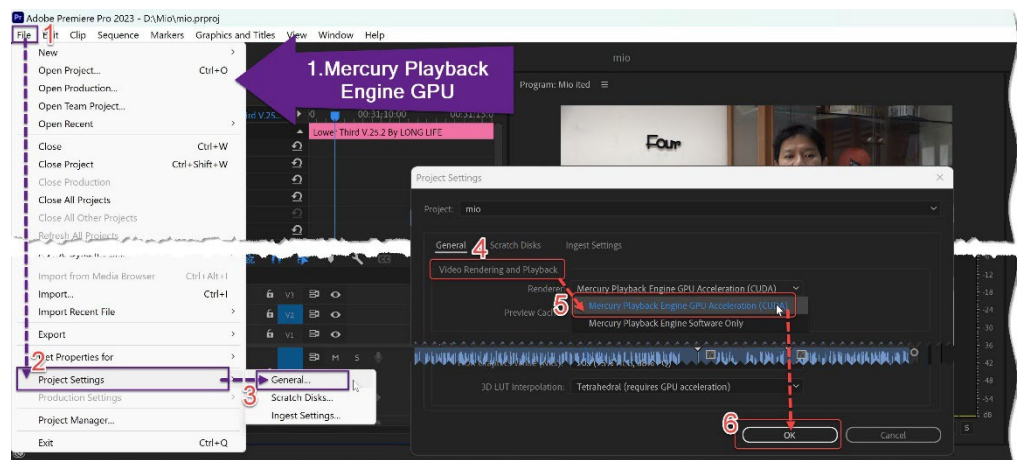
Adobe Premiere Pro 2023 - D:\Mio\mio.prproj
File 1 Edit Clip Sequence Markers Graphics and Titles View Window Help

New
Open Project... Ctrl+O
Open Production...
Open Team Project...
Open Recent
Close Ctrl+W
Close Project Ctrl+Shift+W
Close Production
Close All Projects
Close All Other Projects
Refresh All Projects
Import from Media Browser Ctrl+Alt+I
Import... Ctrl+I
Import Recent File
Export
2 Get Properties for
Project Settings
Production Settings
Project Manager...
Exit Ctrl+Q

3 General...
Scratch Disks...
Ingest Settings...

1.Mercury Playback Engine GPU

mio
Program: Mio ited
00:31:10:00
Lower Third V.25.2 By LONG LIFE
V1
V2
V1
M S

Project Settings
Project: mio
General 4 Scratch Disks Ingest Settings
Video Rendering and Playback
Renderer: Mercury Playback Engine GPU Acceleration (CUDA)
5 Mercury Playback Engine GPU Acceleration (CUDA)
Mercury Playback Engine Software Only
Preview Cache
3D LUT Interpolation: Tetrahedral (requires GPU acceleration)
6 OK
Cancel

-12
-18
-24
-30
-36
-42
-48
-54
dB
S